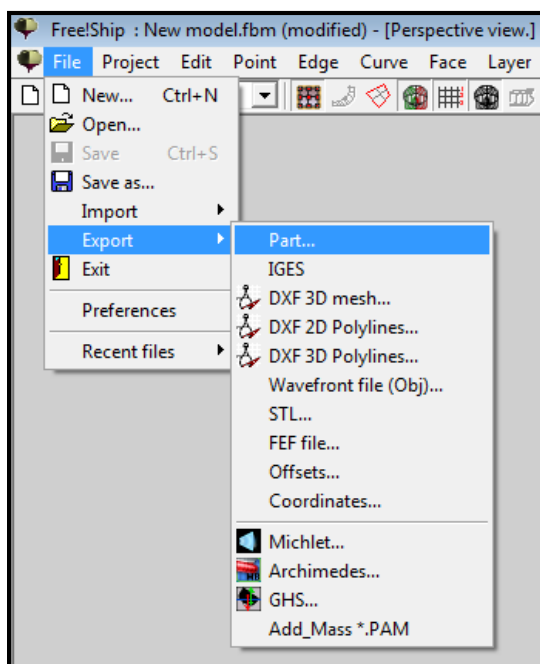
Free!Ship : New model.fbm (modified) - [Perspective view.]

File Project Edit Point Edge Curve Face Layer

New... Ctrl+N
Open...
Save Ctrl+S
Save as...
Import
Export
Exit
Preferences
Recent files

Part...
IGES
DXF 3D mesh...
DXF 2D Polylines...
DXF 3D Polylines...
Wavefront file (Obj)...
STL...
FEF file...
Offsets...
Coordinates...
Michlet...
Archimedes...
GHS...
Add_Mass *.PAM